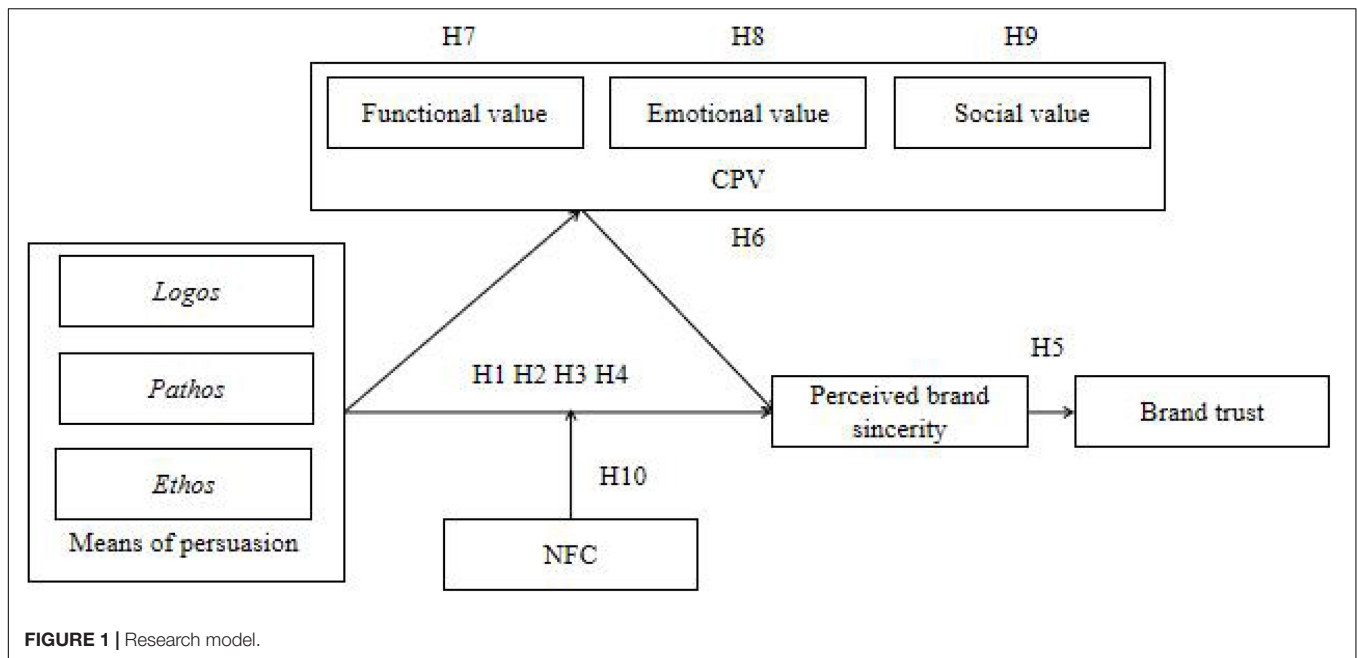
H7

H8

H9

Functional value

Emotional value

Social value

CPV

H6

Logos

Pathos

Ethos

Means of persuasion

H1 H2 H3 H4

H5

Perceived brand sincerity

Brand trust

H10

NFC

FIGURE 1 | Research model.